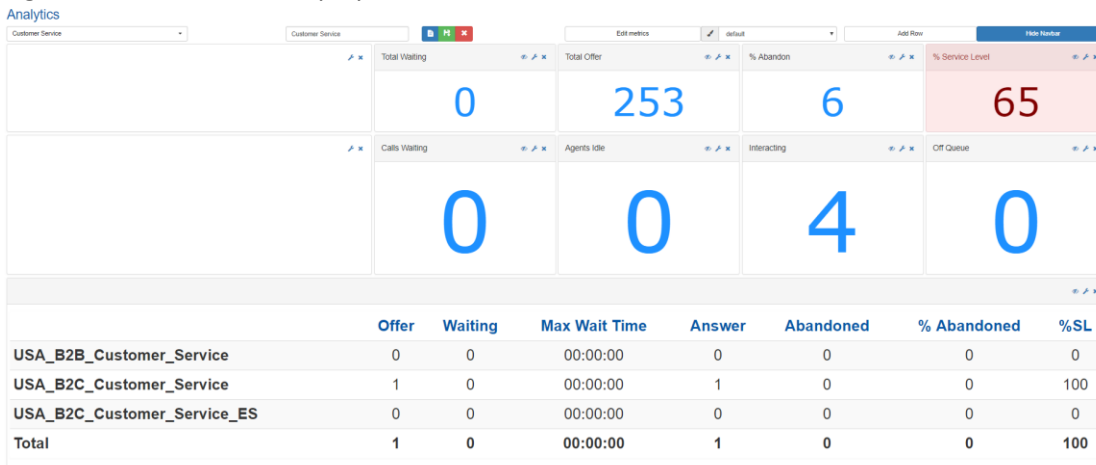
Analytics

Customer Service

Customer Service

Edit metrics

default

Add Row

Hide Navbar

Total Waiting
0

Total Offer
253

% Abandon
6

% Service Level
65

Calls Waiting
0

Agents Idle
0

Interacting
4

Off Queue
0

| | Offer | Waiting | Max Wait Time | Answer | Abandoned | % Abandoned | %SL |
|---|---|---|---|---|---|---|---|
| USA_B2B_Customer_Service | 0 | 0 | 00:00:00 | 0 | 0 | 0 | 0 |
| USA_B2C_Customer_Service | 1 | 0 | 00:00:00 | 1 | 0 | 0 | 100 |
| USA_B2C_Customer_Service_ES | 0 | 0 | 00:00:00 | 0 | 0 | 0 | 0 |
| Total | 1 | 0 | 00:00:00 | 1 | 0 | 0 | 100 |